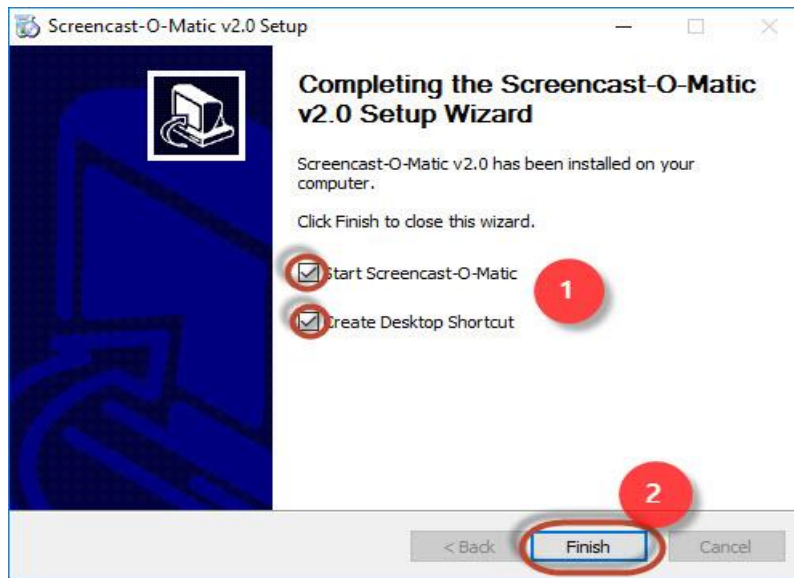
Screencast-O-Matic v2.0 Setup

Completing the Screencast-O-Matic v2.0 Setup Wizard

Screencast-O-Matic v2.0 has been installed on your computer.

Click Finish to close this wizard.

Start Screencast-O-Matic

Create Desktop Shortcut

1

2

< Back

Finish

Cancel